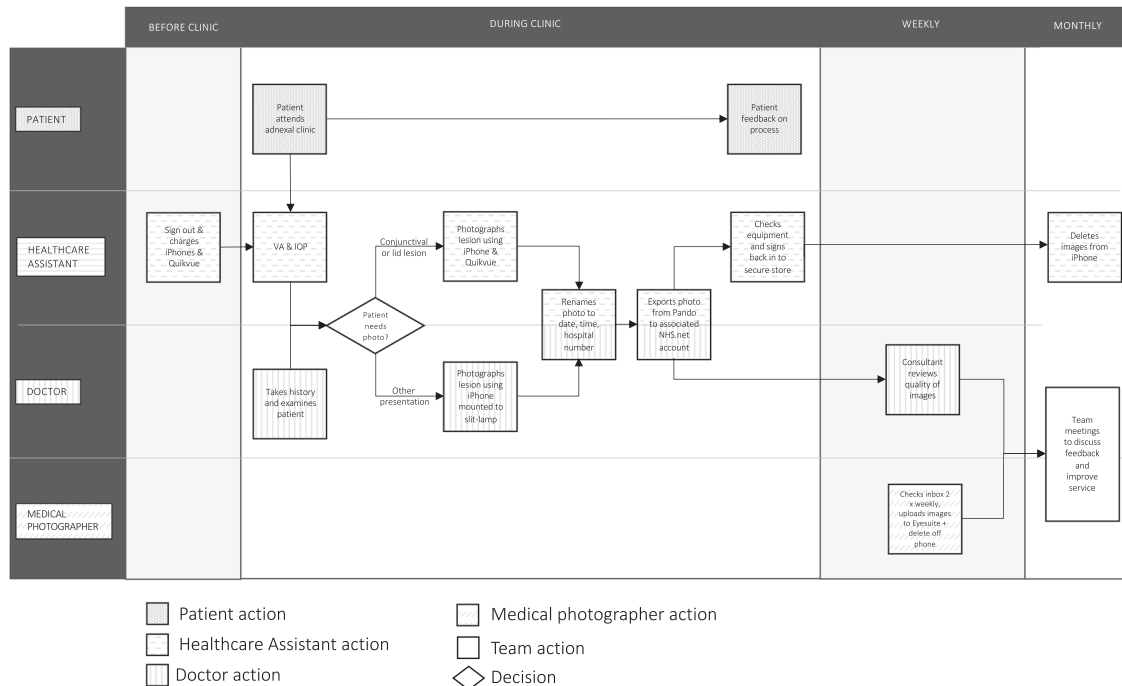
BEFORE CLINIC

DURING CLINIC

WEEKLY

MONTHLY

PATIENT

HEALTHCARE ASSISTANT

DOCTOR

MEDICAL PHOTOGRAPHER

Patient attends adnexal clinic

Patient feedback on process

Sign out & charges iPhones & Quikvue

VA & IOP

Conjunctival or lid lesion

Photographs lesion using iPhone & Quikvue

Checks equipment and signs back in to secure store

Deletes images from iPhone

Patient needs photo?

Renames photo to date, time, hospital number

Exports photo from Pando to associated NHS.net account

Takes history and examines patient

Other presentation

Photographs lesion using iPhone mounted to slit-lamp

Consultant reviews quality of images

Team meetings to discuss feedback and improve service

Checks inbox 2 x weekly, uploads images to Eyesuite + delete off phone

Patient action

Healthcare Assistant action

Doctor action

Medical photographer action

Team action

Decision